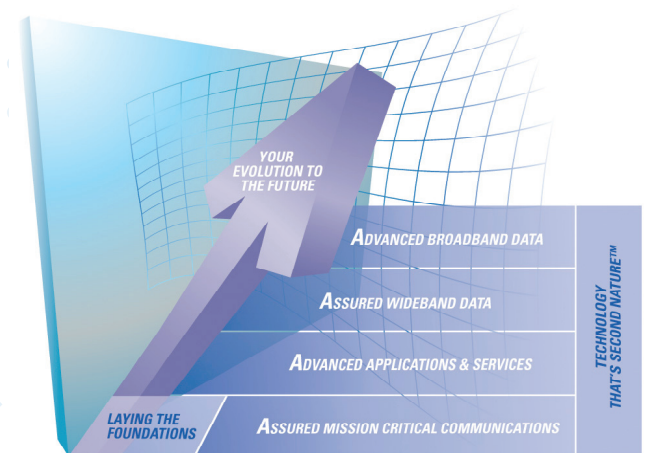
YOUR EVOLUTION TO THE FUTURE

ADVANCED BROADBAND DATA

ASSURED WIDEBAND DATA

ADVANCED APPLICATIONS & SERVICES

LAYING THE FOUNDATIONS

ASSURED MISSION CRITICAL COMMUNICATIONS

TECHNOLOGY THAT'S SECOND NATURE™